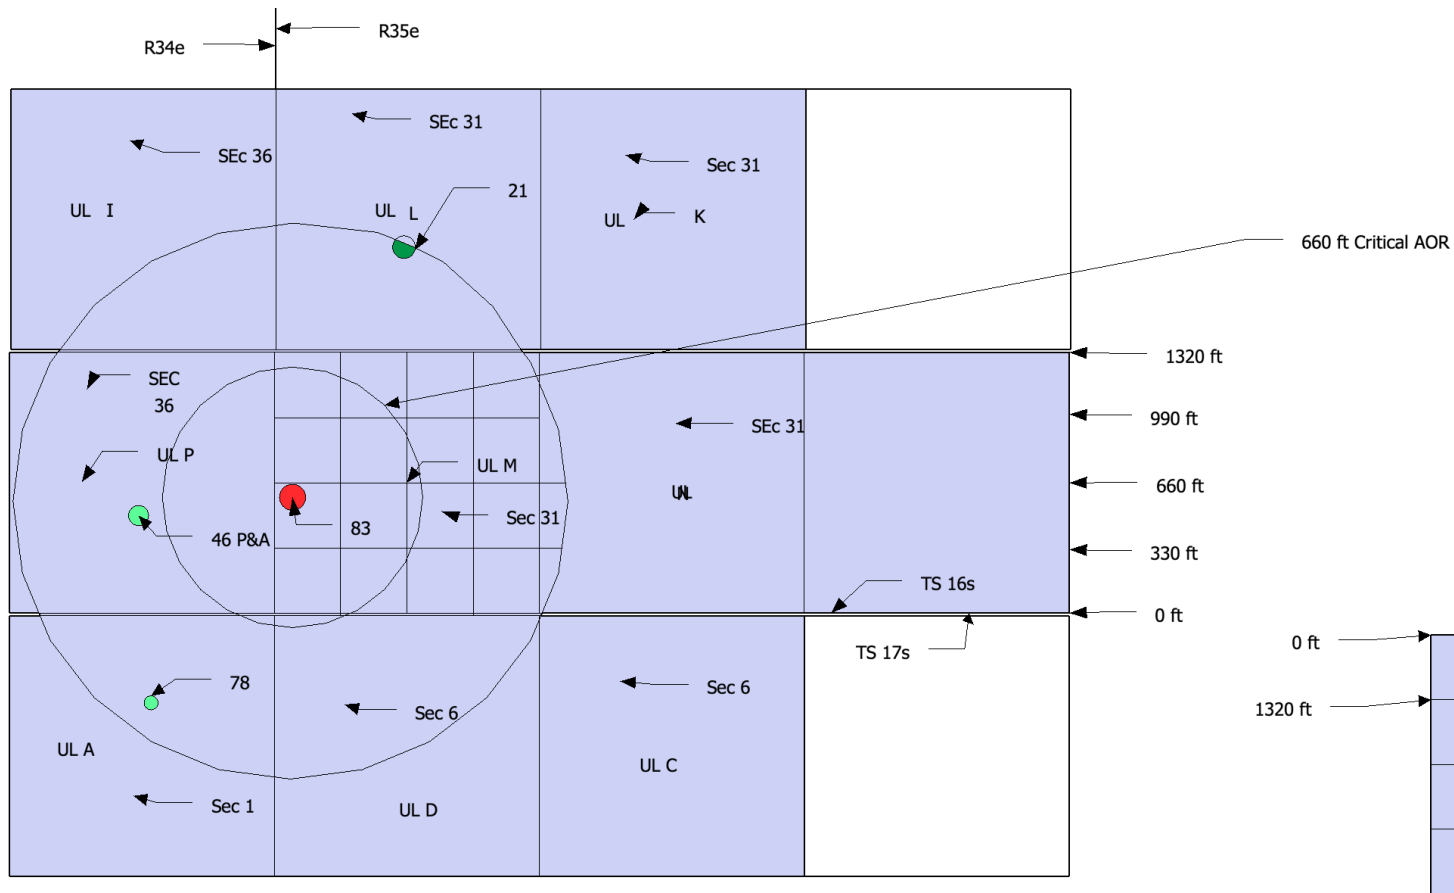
R34e

R35e

SEc 31

SEc 36

Sec 31

21

UL I

UL L

UL K

660 ft Critical AOR

1320 ft

SEC 36

990 ft

SEc 31

UL P

UL M

660 ft

UN

83

Sec 31

46 P&A

330 ft

TS 16s

0 ft

TS 17s

0 ft

1320 ft

78

Sec 6

Sec 6

UL A

UL C

Sec 1

UL D